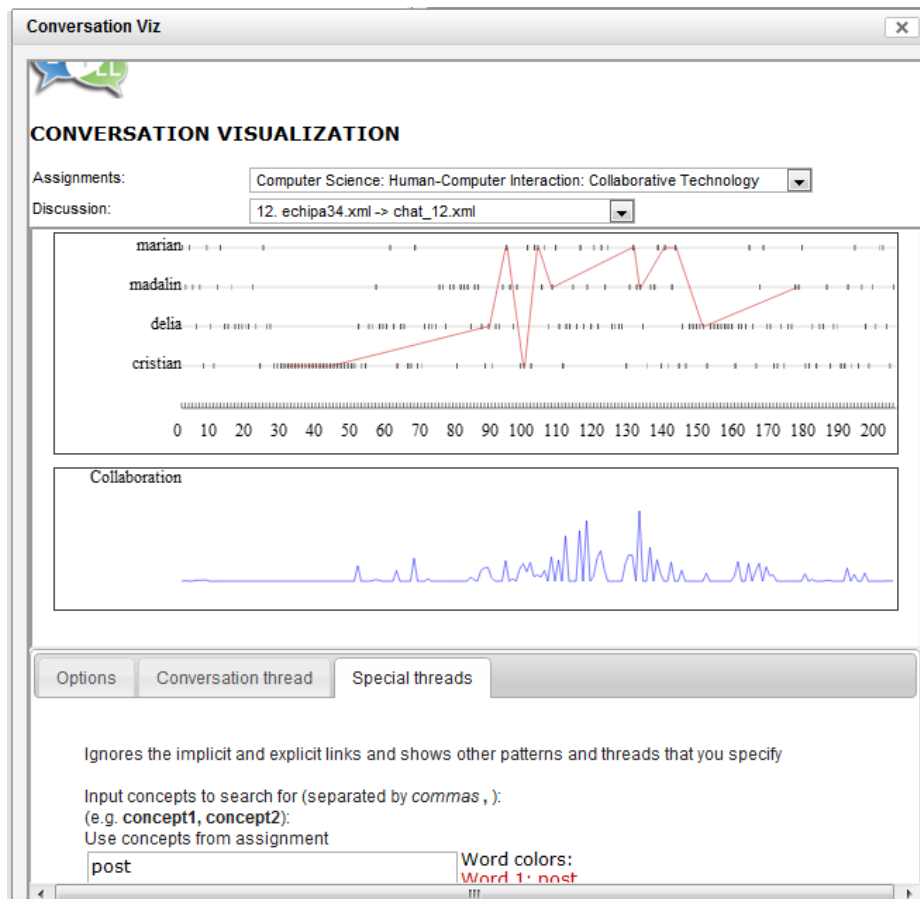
Conversation Viz

CONVERSATION VISUALIZATION

Assignments: Computer Science: Human-Computer Interaction: Collaborative Technology
Discussion: 12. echipa34.xml -> chat_12.xml

marian
madalin
delia
cristian

0 10 20 30 40 50 60 70 80 90 100 110 120 130 140 150 160 170 180 190 200

Collaboration

Options | Conversation thread | Special threads

Ignores the implicit and explicit links and shows other patterns and threads that you specify

Input concepts to search for (separated by *commas* , ):
(e.g. **concept1, concept2**):
Use concepts from assignment

post

Word colors:
Word 1: post